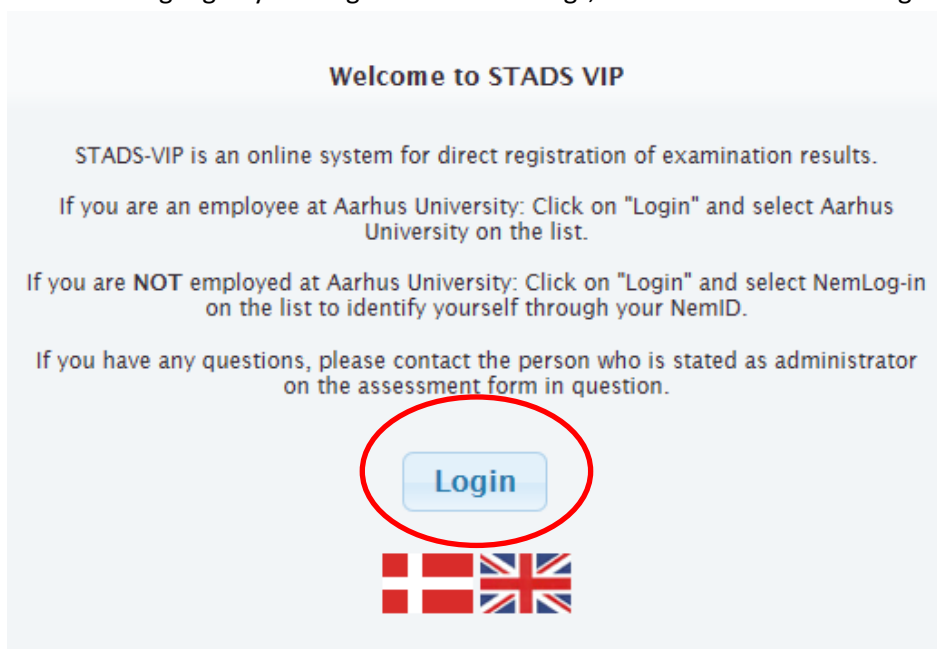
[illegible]

Welcome to STADS VIP

STADS-VIP is an online system for direct registration of examination results.

If you are an employee at Aarhus University: Click on "Login" and select Aarhus University on the list.

If you are **NOT** employed at Aarhus University: Click on "Login" and select NemLog-in on the list to identify yourself through your NemID.

If you have any questions, please contact the person who is stated as administrator on the assessment form in question.

Login